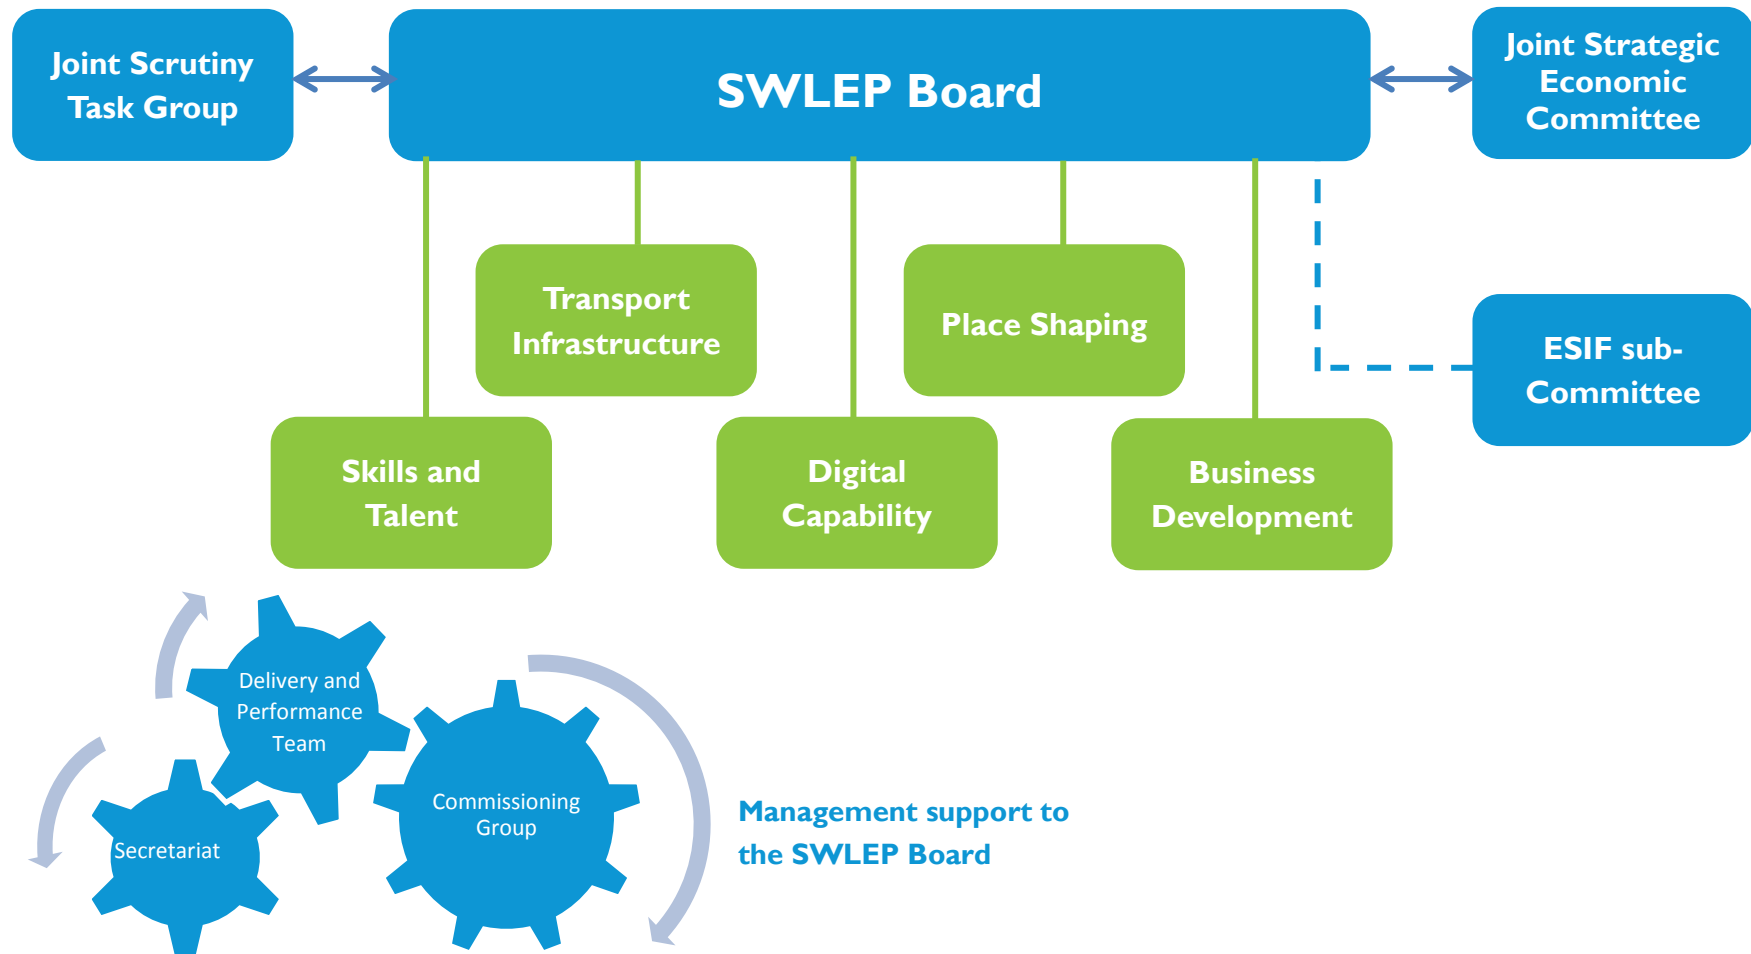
Joint Scrutiny Task Group

SWLEP Board

Joint Strategic Economic Committee

Transport Infrastructure

Place Shaping

ESIF sub-Committee

Skills and Talent

Digital Capability

Business Development

Delivery and Performance Team

Secretariat

Commissioning Group

Management support to the SWLEP Board